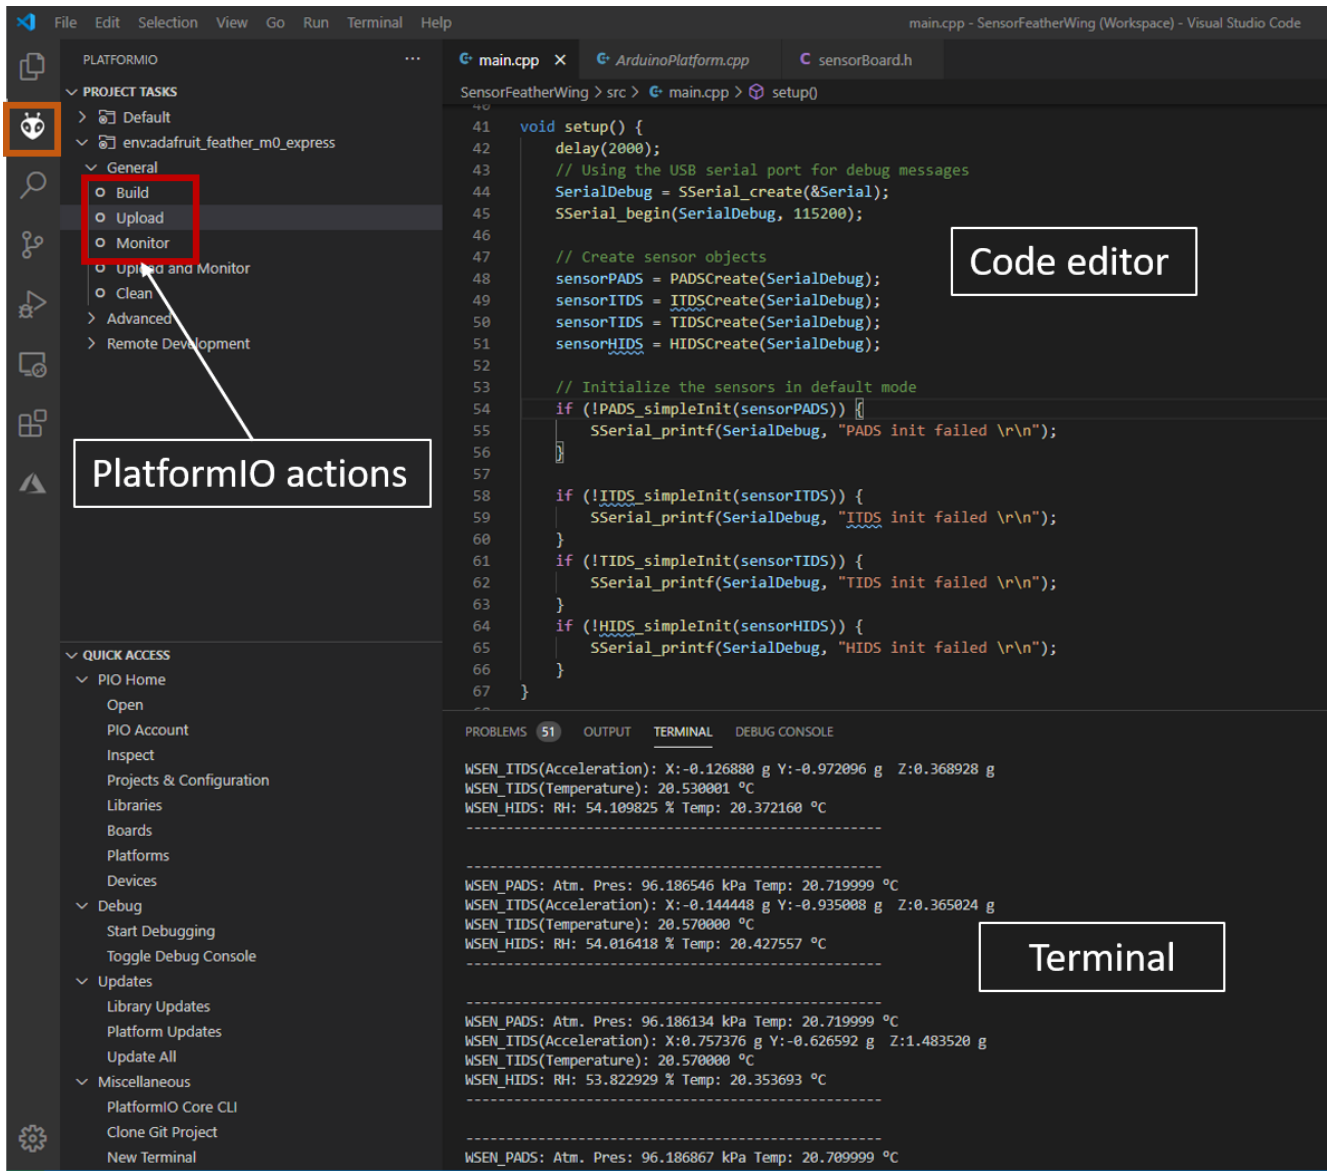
File Edit Selection View Go Run Terminal Help main.cpp - SensorFeatherWing (Workspace) - Visual Studio Code

PLATFORMIO ...

PROJECT TASKS
Default
env:adafruit_feather_m0_express
General
Build
Upload
Monitor
Upload and Monitor
Clean
Advanced
Remote Development

PlatformIO actions

QUICK ACCESS
PIO Home
Open
PIO Account
Inspect
Projects & Configuration
Libraries
Boards
Platforms
Devices
Debug
Start Debugging
Toggle Debug Console
Updates
Library Updates
Platform Updates
Update All
Miscellaneous
PlatformIO Core CLI
Clone Git Project
New Terminal

main.cpp × ArduinoPlatform.cpp sensorBoard.h

SensorFeatherWing > src > main.cpp > setup()

41 void setup() {
42 delay(2000);
43 // Using the USB serial port for debug messages
44 SerialDebug = SSerial_create(&Serial);
45 SSerial_begin(SerialDebug, 115200);
46
47 // Create sensor objects
48 sensorPADS = PADSCreate(SerialDebug);
49 sensorITDS = ITDSCreate(SerialDebug);
50 sensorTIDS = TIDSCreate(SerialDebug);
51 sensorHIDS = HIDSCreate(SerialDebug);
52
53 // Initialize the sensors in default mode
54 if (!PADS_simpleInit(sensorPADS)) {
55 SSerial_printf(SerialDebug, "PADS init failed \r\n");
56 }
57
58 if (!ITDS_simpleInit(sensorITDS)) {
59 SSerial_printf(SerialDebug, "ITDS init failed \r\n");
60 }
61 if (!TIDS_simpleInit(sensorTIDS)) {
62 SSerial_printf(SerialDebug, "TIDS init failed \r\n");
63 }
64 if (!HIDS_simpleInit(sensorHIDS)) {
65 SSerial_printf(SerialDebug, "HIDS init failed \r\n");
66 }
67 }

Code editor

PROBLEMS 51 OUTPUT TERMINAL DEBUG CONSOLE

WSEN_ITDS(Acceleration): X:-0.126880 g Y:-0.972096 g Z:0.368928 g
WSEN_TIDS(Temperature): 20.530001 °C
WSEN_HIDS: RH: 54.109825 % Temp: 20.372160 °C
--------------------------------------------

--------------------------------------------
WSEN_PADS: Atm. Pres: 96.186546 kPa Temp: 20.719999 °C
WSEN_ITDS(Acceleration): X:-0.144448 g Y:-0.935008 g Z:0.365024 g
WSEN_TIDS(Temperature): 20.570000 °C
WSEN_HIDS: RH: 54.016418 % Temp: 20.427557 °C
--------------------------------------------

Terminal

--------------------------------------------
WSEN_PADS: Atm. Pres: 96.186134 kPa Temp: 20.719999 °C
WSEN_ITDS(Acceleration): X:0.757376 g Y:-0.626592 g Z:1.483520 g
WSEN_TIDS(Temperature): 20.570000 °C
WSEN_HIDS: RH: 53.822929 % Temp: 20.353693 °C
--------------------------------------------

--------------------------------------------
WSEN_PADS: Atm. Pres: 96.186867 kPa Temp: 20.709999 °C